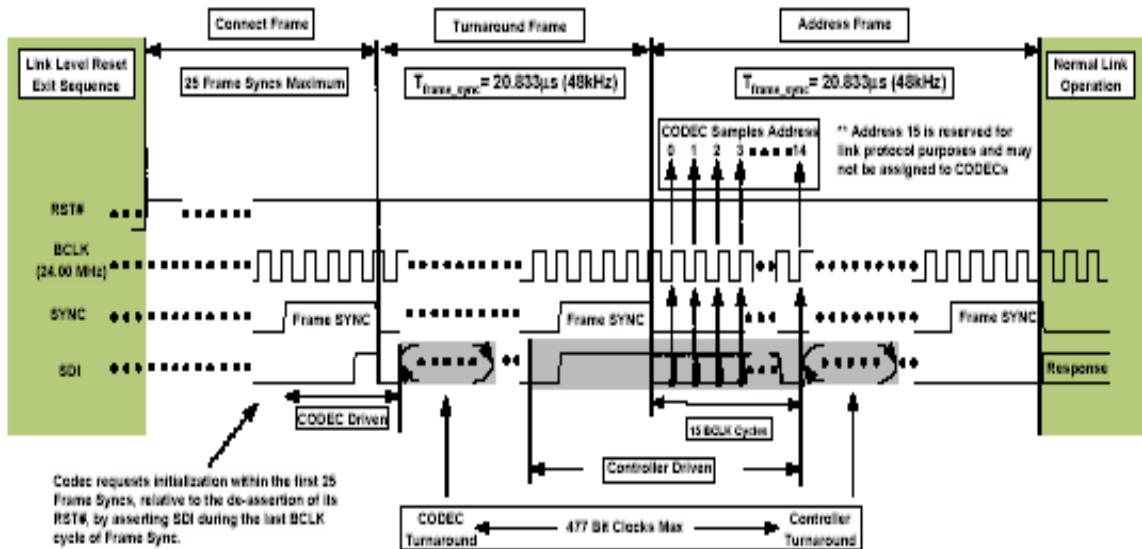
Connect Frame

Turnaround Frame

Address Frame

Link Level Reset Exit Sequence

25 Frame Syncs Maximum

$T_{frame\_sync}$ = 20.833µs (48kHz)

$T_{frame\_sync}$ = 20.833µs (48kHz)

Normal Link Operation

CODEC Samples Address
0 1 2 3 14

** Address 15 is reserved for link protocol purposes and may not be assigned to CODECs

RST#

BCLK (24.00 MHz)

SYNC

Frame SYNC

Frame SYNC

Frame SYNC

SDI

Response

CODEC Driven

15 BCLK Cycles

Controller Driven

Codec requests initialization within the first 25 Frame Syncs, relative to the de-assertion of its RST#, by asserting SDI during the last BCLK cycle of Frame Sync.

CODEC Turnaround

477 Bit Clocks Max

Controller Turnaround